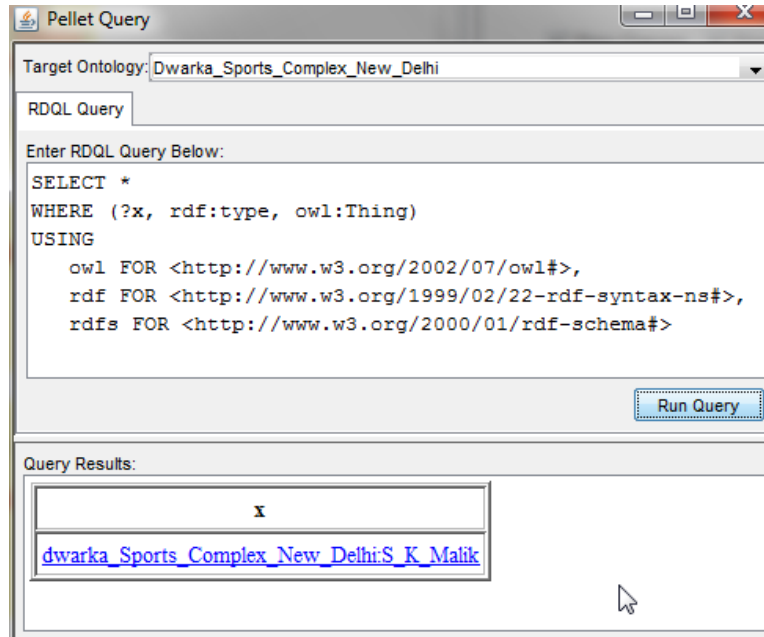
Pellet Query

Target Ontology: Dwarka_Sports_Complex_New_Delhi

RDQL Query

Enter RDQL Query Below:

SELECT *
WHERE (?x, rdf:type, owl:Thing)
USING
owl FOR <http://www.w3.org/2002/07/owl#>,
rdf FOR <http://www.w3.org/1999/02/22-rdf-syntax-ns#>,
rdfs FOR <http://www.w3.org/2000/01/rdf-schema#>

Run Query

Query Results:

| x |
|---|
| dwarka_Sports_Complex_New_Delhi:S_K_Malik |